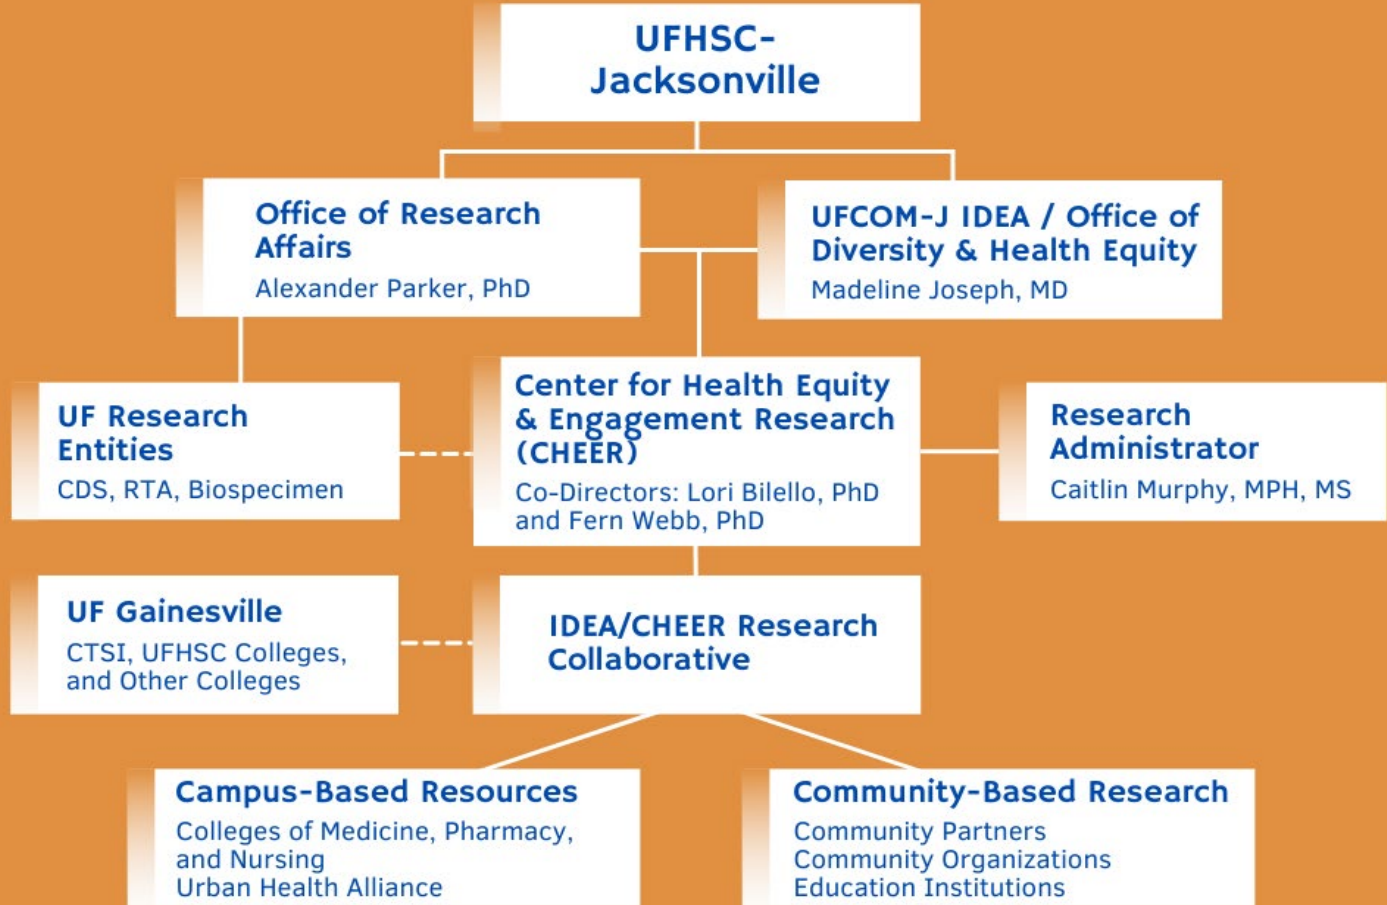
UFHSC-Jacksonville

Office of Research Affairs
Alexander Parker, PhD

UFCOM-J IDEA / Office of Diversity & Health Equity
Madeline Joseph, MD

UF Research Entities
CDS, RTA, Biospecimen

Center for Health Equity & Engagement Research (CHEER)
Co-Directors: Lori Bilello, PhD and Fern Webb, PhD

Research Administrator
Caitlin Murphy, MPH, MS

UF Gainesville
CTSI, UFHSC Colleges, and Other Colleges

IDEA/CHEER Research Collaborative

Campus-Based Resources
Colleges of Medicine, Pharmacy, and Nursing
Urban Health Alliance

Community-Based Research
Community Partners
Community Organizations
Education Institutions